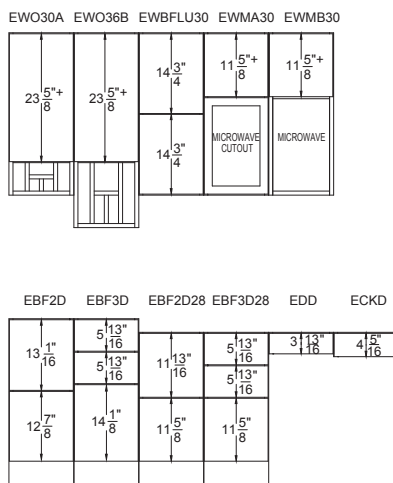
EWO30A EWO36B EWBFLU30 EWMA30 EWMB30

$23\frac{5}{8}$"+

$23\frac{5}{8}$"+

$14\frac{3}{4}$"

$14\frac{3}{4}$"

$11\frac{5}{8}$"+

MICROWAVE CUTOUT

$11\frac{5}{8}$"+

MICROWAVE

EBF2D EBF3D EBF2D28 EBF3D28 EDD ECKD

$13\frac{1}{16}$"

$12\frac{7}{8}$"

$5\frac{13}{16}$"

$5\frac{13}{16}$"

$14\frac{1}{8}$"

$11\frac{13}{16}$"

$11\frac{5}{8}$"

$5\frac{13}{16}$"

$5\frac{13}{16}$"

$11\frac{5}{8}$"

$3\frac{13}{16}$"

$4\frac{5}{16}$"